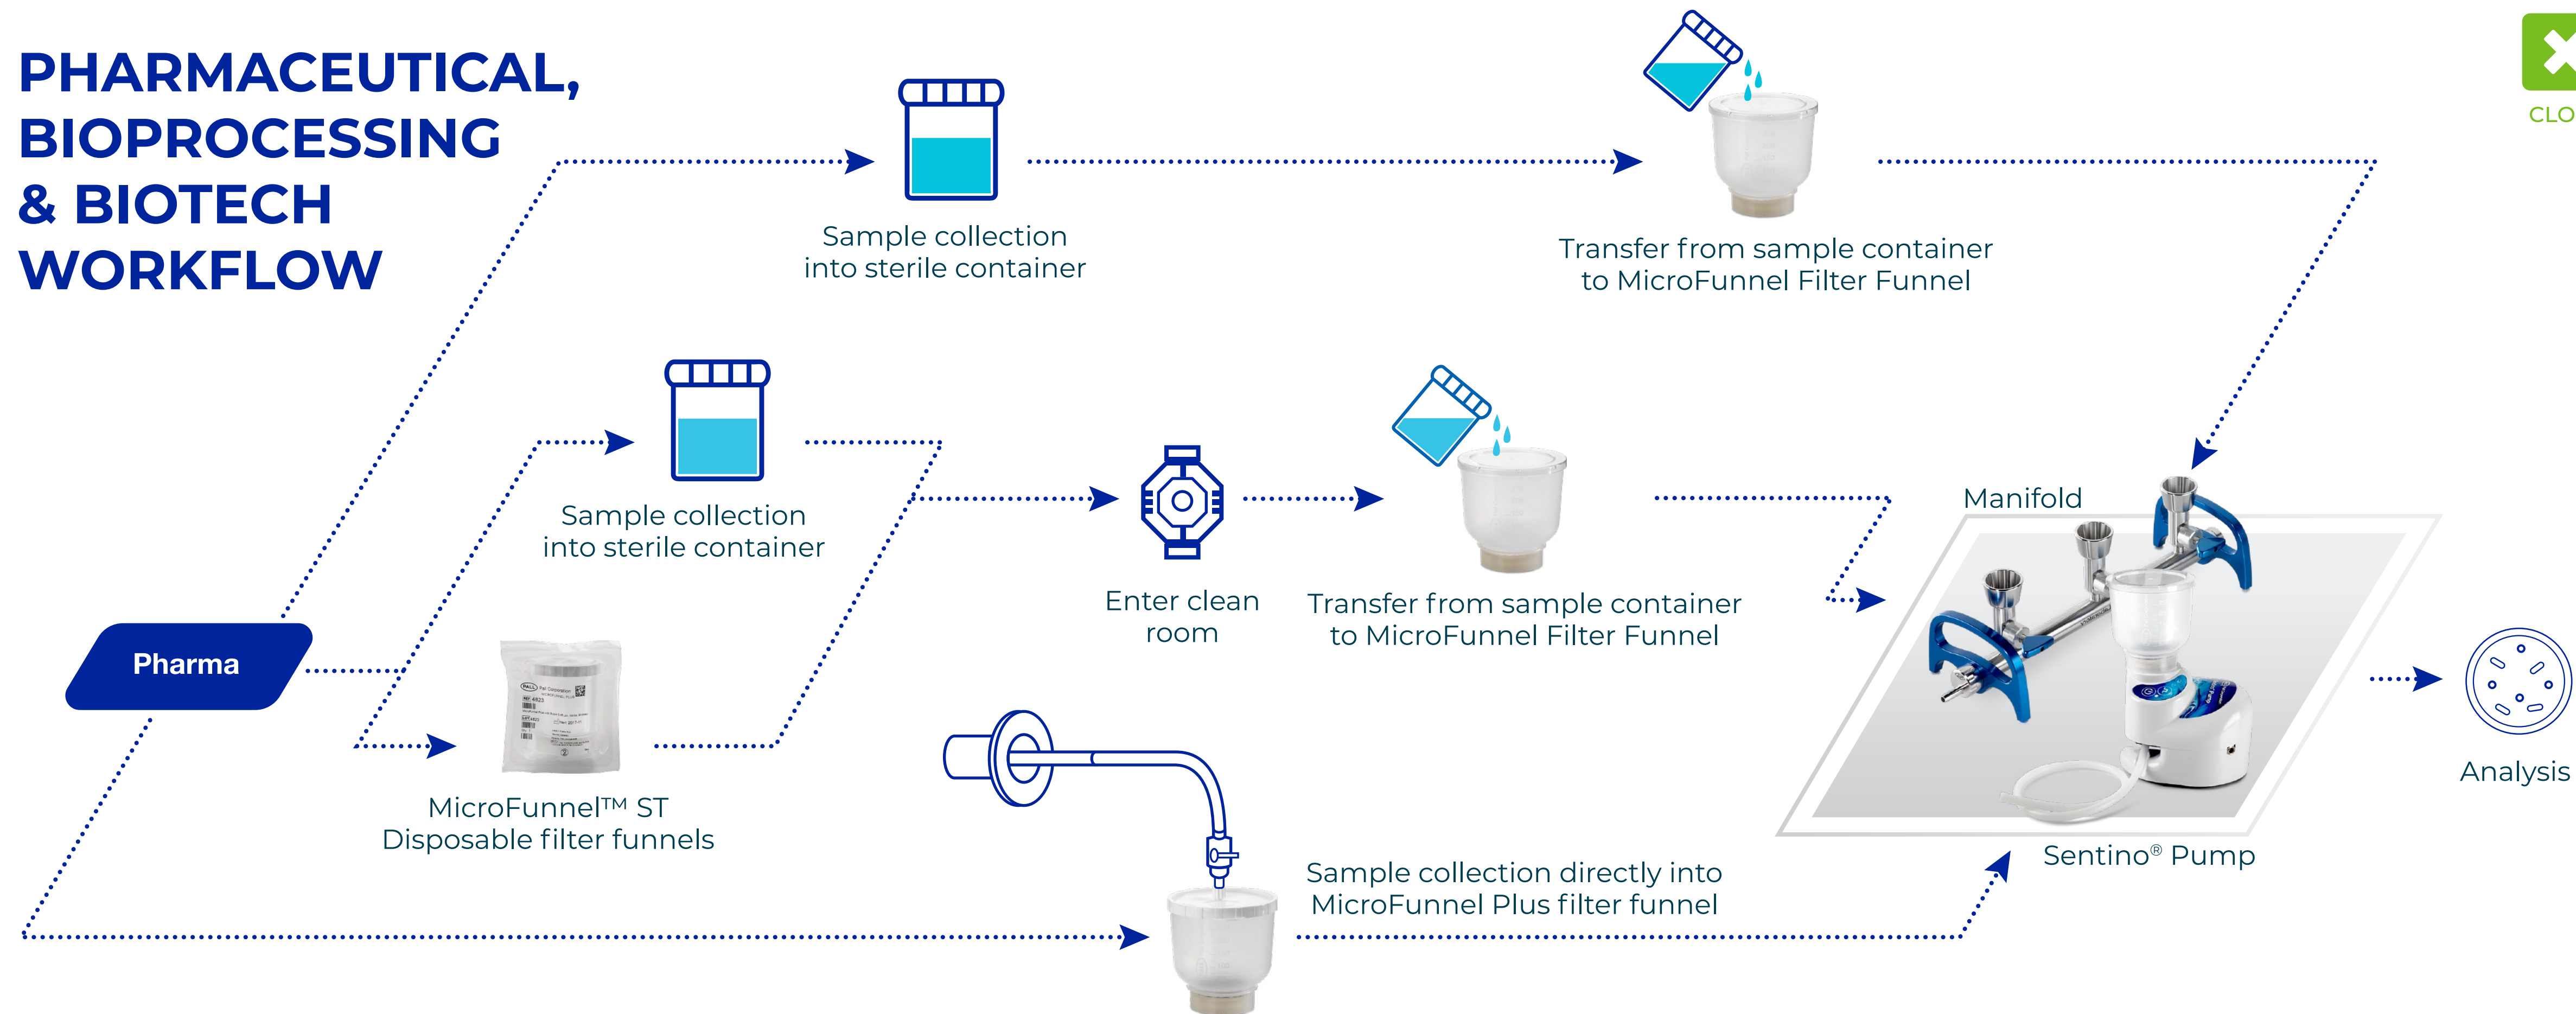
PHARMACEUTICAL, BIOPROCESSING & BIOTECH WORKFLOW

CLO

Sample collection into sterile container

Transfer from sample container to MicroFunnel Filter Funnel

Sample collection into sterile container

Enter clean room

Transfer from sample container to MicroFunnel Filter Funnel

Manifold

Pharma

MicroFunnel™ ST Disposable filter funnels

Sample collection directly into MicroFunnel Plus filter funnel

Sentino® Pump

Analysis